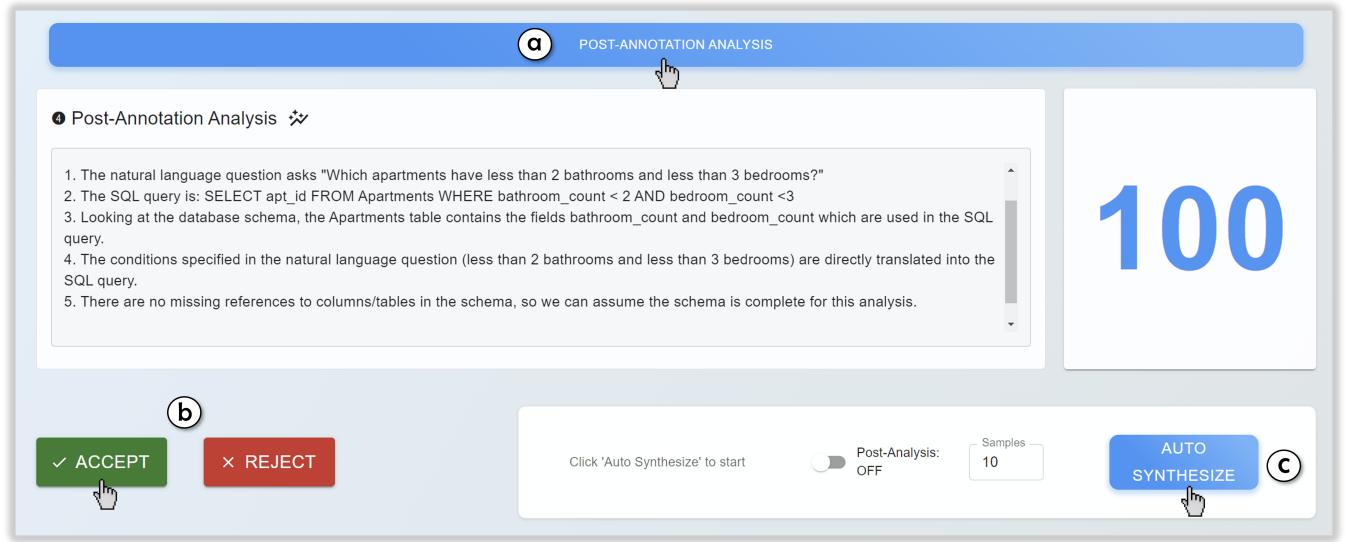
a

POST-ANNOTATION ANALYSIS

❹ Post-Annotation Analysis

1. The natural language question asks "Which apartments have less than 2 bathrooms and less than 3 bedrooms?"
2. The SQL query is: SELECT apt_id FROM Apartments WHERE bathroom_count < 2 AND bedroom_count <3
3. Looking at the database schema, the Apartments table contains the fields bathroom_count and bedroom_count which are used in the SQL query.
4. The conditions specified in the natural language question (less than 2 bathrooms and less than 3 bedrooms) are directly translated into the SQL query.
5. There are no missing references to columns/tables in the schema, so we can assume the schema is complete for this analysis.

100

b

✓ ACCEPT

✕ REJECT

Click 'Auto Synthesize' to start

Post-Analysis: OFF

Samples

10

AUTO SYNTHESIZE

c